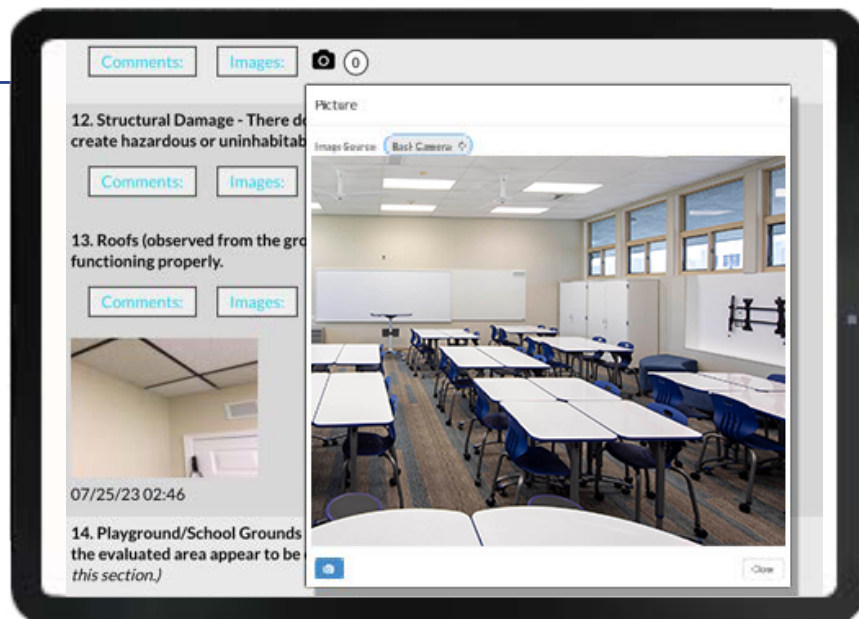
Comments: Images: (0)

12. Structural Damage - There do create hazardous or uninhabitab

Comments: Images:

13. Roofs (observed from the gro functioning properly.

Comments: Images:

07/25/23 02:46

14. Playground/School Grounds the evaluated area appear to be this section.)

Picture

Image Source: Back Camera

Close